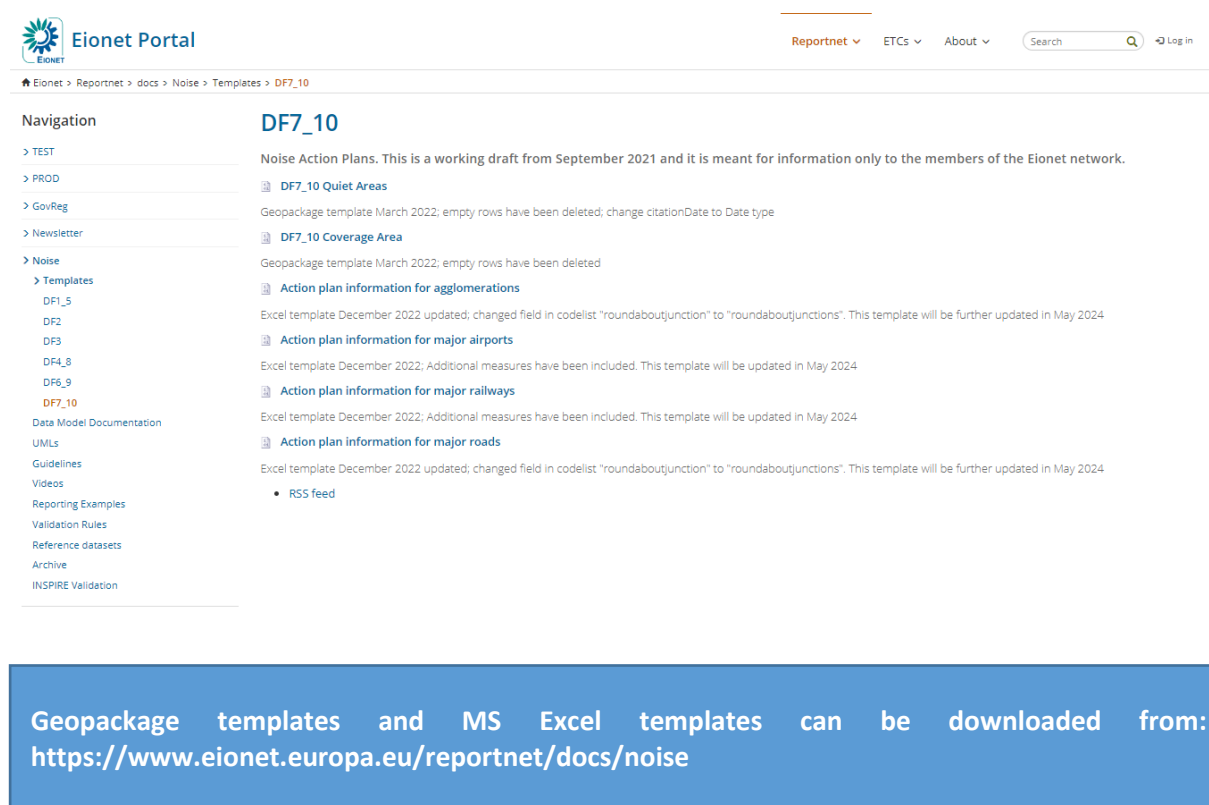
EIONET Eionet Portal

Reportnet ⌄ ETCs ⌄ About ⌄ Search Log in

Eionet > Reportnet > docs > Noise > Templates > DF7_10

Navigation

> TEST

> PROD

> GovReg

> Newsletter

> Noise

> Templates

DF1_5

DF2

DF3

DF4_8

DF6_9

DF7_10

Data Model Documentation

UMLs

Guidelines

Videos

Reporting Examples

Validation Rules

Reference datasets

Archive

INSPIRE Validation

DF7_10

Noise Action Plans. This is a working draft from September 2021 and it is meant for information only to the members of the Eionet network.

DF7_10 Quiet Areas

Geopackage template March 2022; empty rows have been deleted; change citationDate to Date type

DF7_10 Coverage Area

Geopackage template March 2022; empty rows have been deleted

Action plan information for agglomerations

Excel template December 2022 updated; changed field in codelist "roundaboutjunction" to "roundaboutjunctions". This template will be further updated in May 2024

Action plan information for major airports

Excel template December 2022; Additional measures have been included. This template will be updated in May 2024

Action plan information for major railways

Excel template December 2022; Additional measures have been included. This template will be updated in May 2024

Action plan information for major roads

Excel template December 2022 updated; changed field in codelist "roundaboutjunction" to "roundaboutjunctions". This template will be further updated in May 2024

- RSS feed

Geopackage templates and MS Excel templates can be downloaded from: https://www.eionet.europa.eu/reportnet/docs/noise